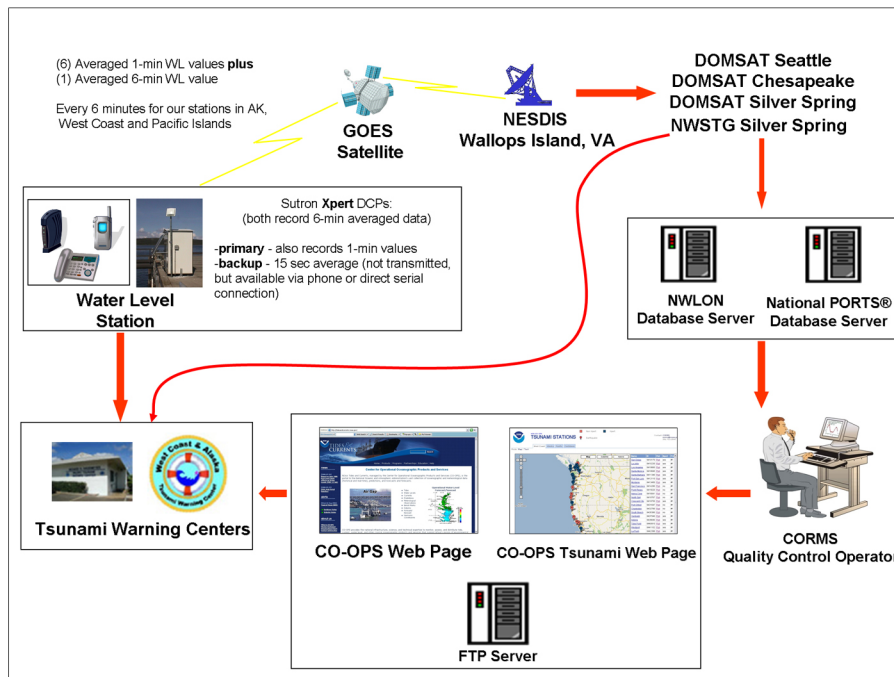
(6) Averaged 1-min WL values **plus**
(1) Averaged 6-min WL value

Every 6 minutes for our stations in AK, West Coast and Pacific Islands

GOES Satellite

NESDIS Wallops Island, VA

DOMSAT Seattle
DOMSAT Chesapeake
DOMSAT Silver Spring
NWSTG Silver Spring

Sutron **Xpert** DCPs:
(both record 6-min averaged data)

-**primary** - also records 1-min values
-**backup** - 15 sec average (not transmitted, but available via phone or direct serial connection)

Water Level Station

NWLON Database Server

National PORTS® Database Server

West Coast & Alaska Tsunami Warning Center

Tsunami Warning Centers

TIDES & CURRENTS

TSUNAMI STATIONS

CO-OPS Web Page

CO-OPS Tsunami Web Page

FTP Server

CORMS
Quality Control Operator